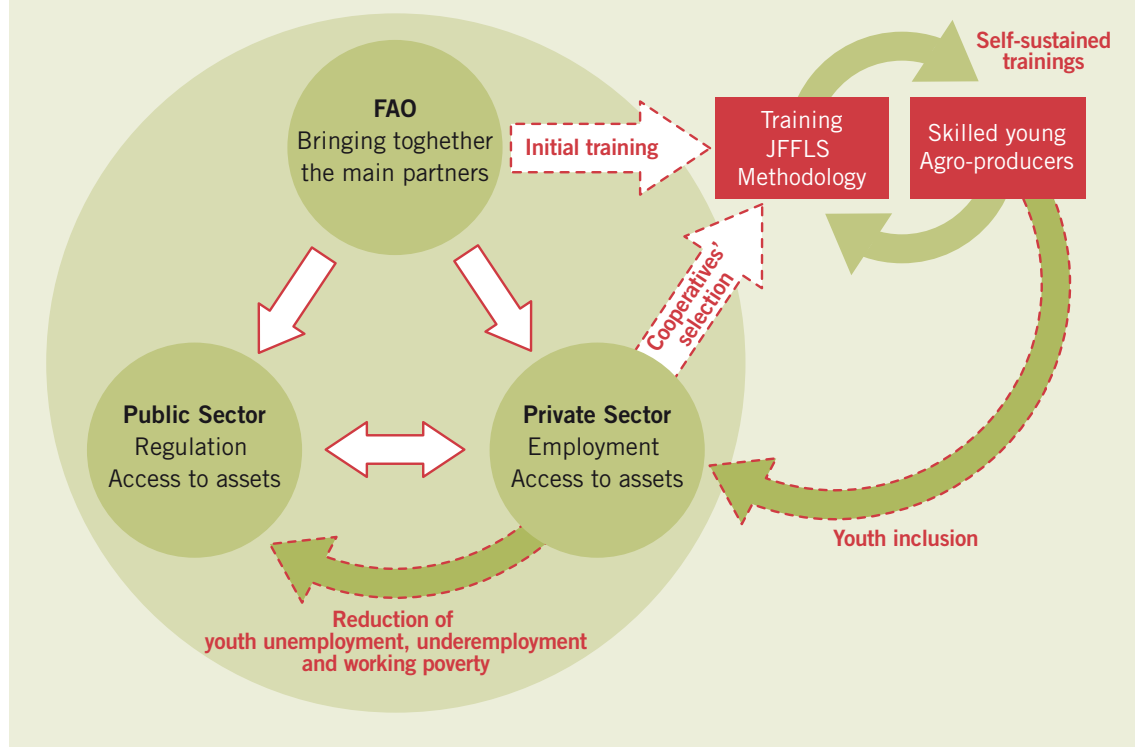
FAO
Bringing toghether the main partners

Initial training

Training JFFLS Methodology

Skilled young Agro-producers

Self-sustained trainings

Cooperatives' selection

Public Sector
Regulation
Access to assets

Private Sector
Employment
Access to assets

Youth inclusion

Reduction of youth unemployment, underemployment and working poverty